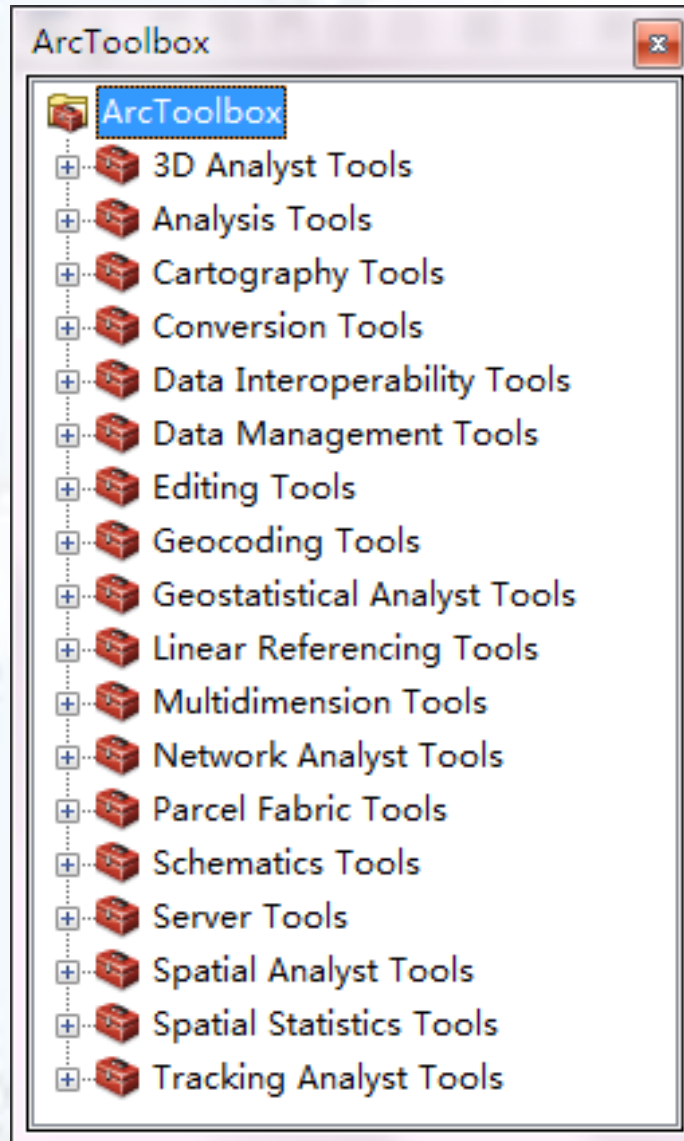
ArcToolbox

ArcToolbox
3D Analyst Tools
Analysis Tools
Cartography Tools
Conversion Tools
Data Interoperability Tools
Data Management Tools
Editing Tools
Geocoding Tools
Geostatistical Analyst Tools
Linear Referencing Tools
Multidimension Tools
Network Analyst Tools
Parcel Fabric Tools
Schematics Tools
Server Tools
Spatial Analyst Tools
Spatial Statistics Tools
Tracking Analyst Tools